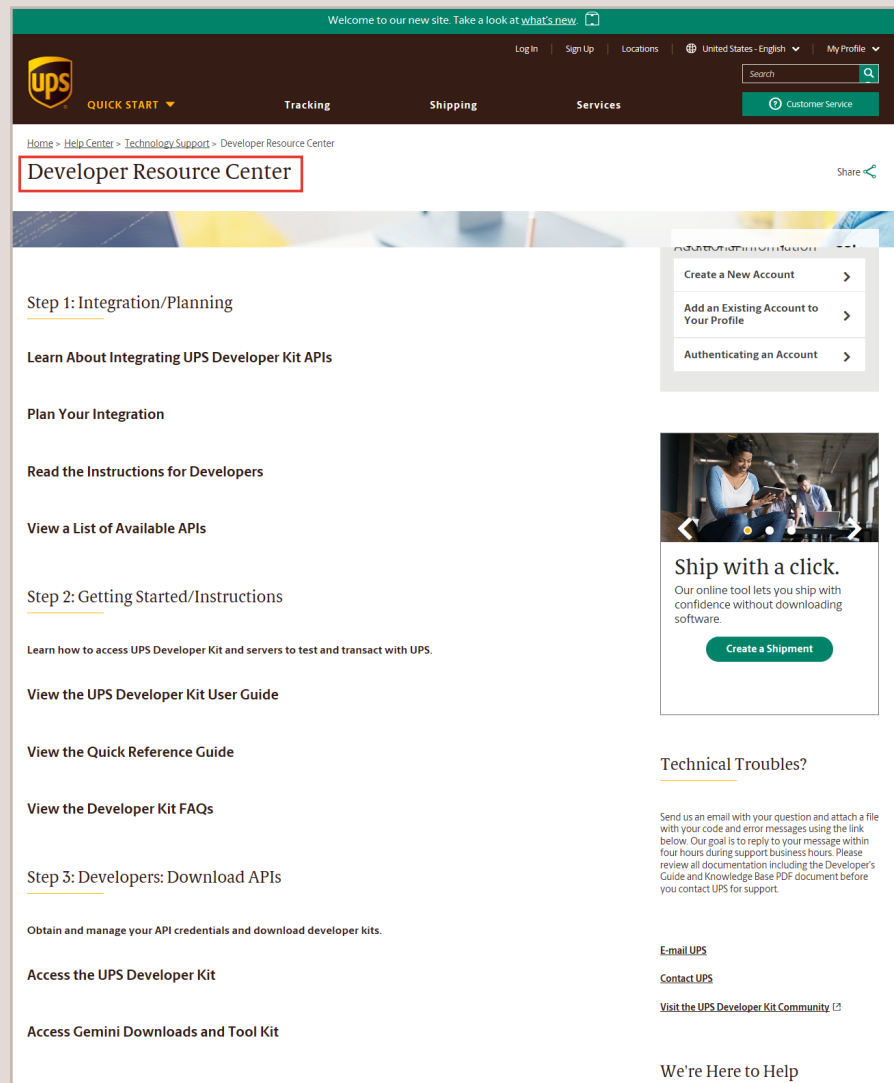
Welcome to our new site. Take a look at what's new.

Log In | Sign Up | Locations | United States - English | My Profile

ups

Search

QUICK START

Tracking

Shipping

Services

Customer Service

Home > Help Center > Technology Support > Developer Resource Center

Developer Resource Center

Share

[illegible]

Create a New Account

Add an Existing Account to Your Profile

Authenticating an Account

Step 1: Integration/Planning

Learn About Integrating UPS Developer Kit APIs

Plan Your Integration

Read the Instructions for Developers

View a List of Available APIs

Step 2: Getting Started/Instructions

Learn how to access UPS Developer Kit and servers to test and transact with UPS.

View the UPS Developer Kit User Guide

View the Quick Reference Guide

View the Developer Kit FAQs

Step 3: Developers: Download APIs

Obtain and manage your API credentials and download developer kits.

Access the UPS Developer Kit

Access Gemini Downloads and Tool Kit

Ship with a click.

Our online tool lets you ship with confidence without downloading software.

Create a Shipment

Technical Troubles?

Send us an email with your question and attach a file with your code and error messages using the link below. Our goal is to reply to your message within four hours during support business hours. Please review all documentation including the Developer's Guide and Knowledge Base PDF document before you contact UPS for support.

E-mail UPS

Contact UPS

Visit the UPS Developer Kit Community

We're Here to Help